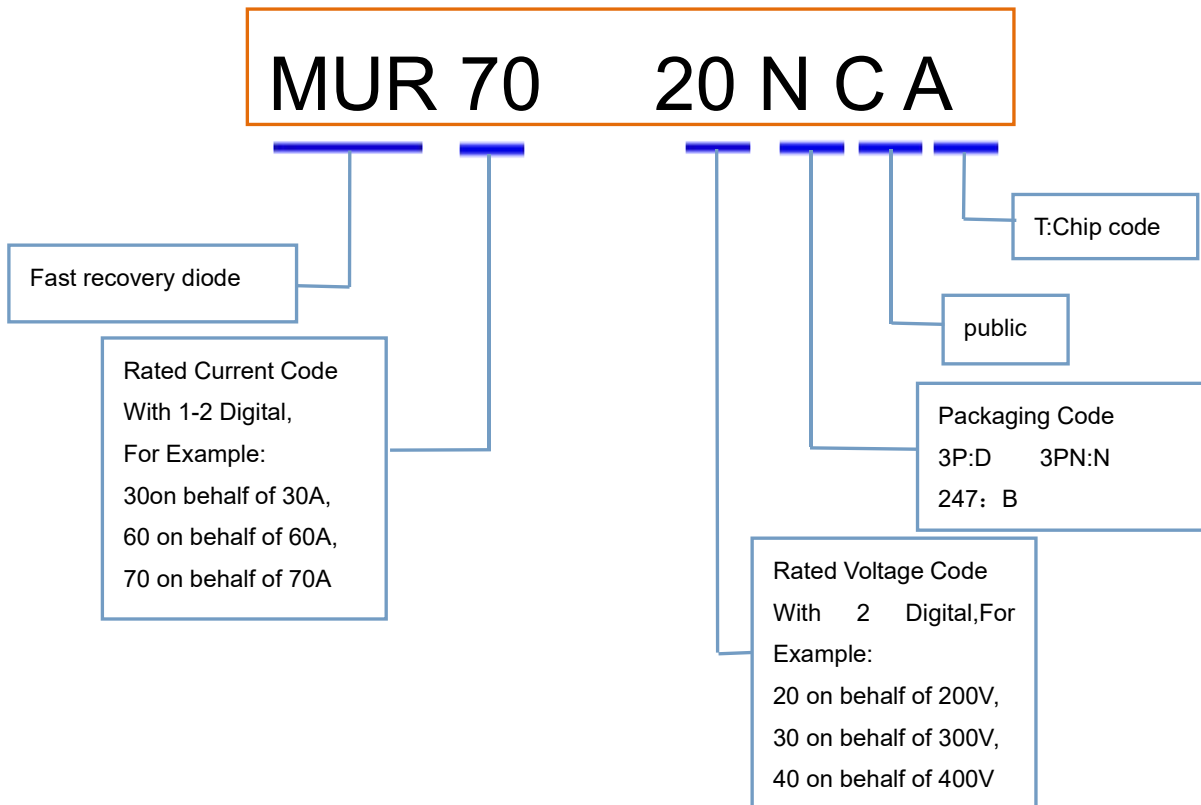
MUR 70 20 N C A

T:Chip code

Fast recovery diode

public

Rated Current Code With 1-2 Digital, For Example: 30on behalf of 30A, 60 on behalf of 60A, 70 on behalf of 70A

Packaging Code
3P:D 3PN:N
247：B

Rated Voltage Code With 2 Digital,For Example:
20 on behalf of 200V,
30 on behalf of 300V,
40 on behalf of 400V